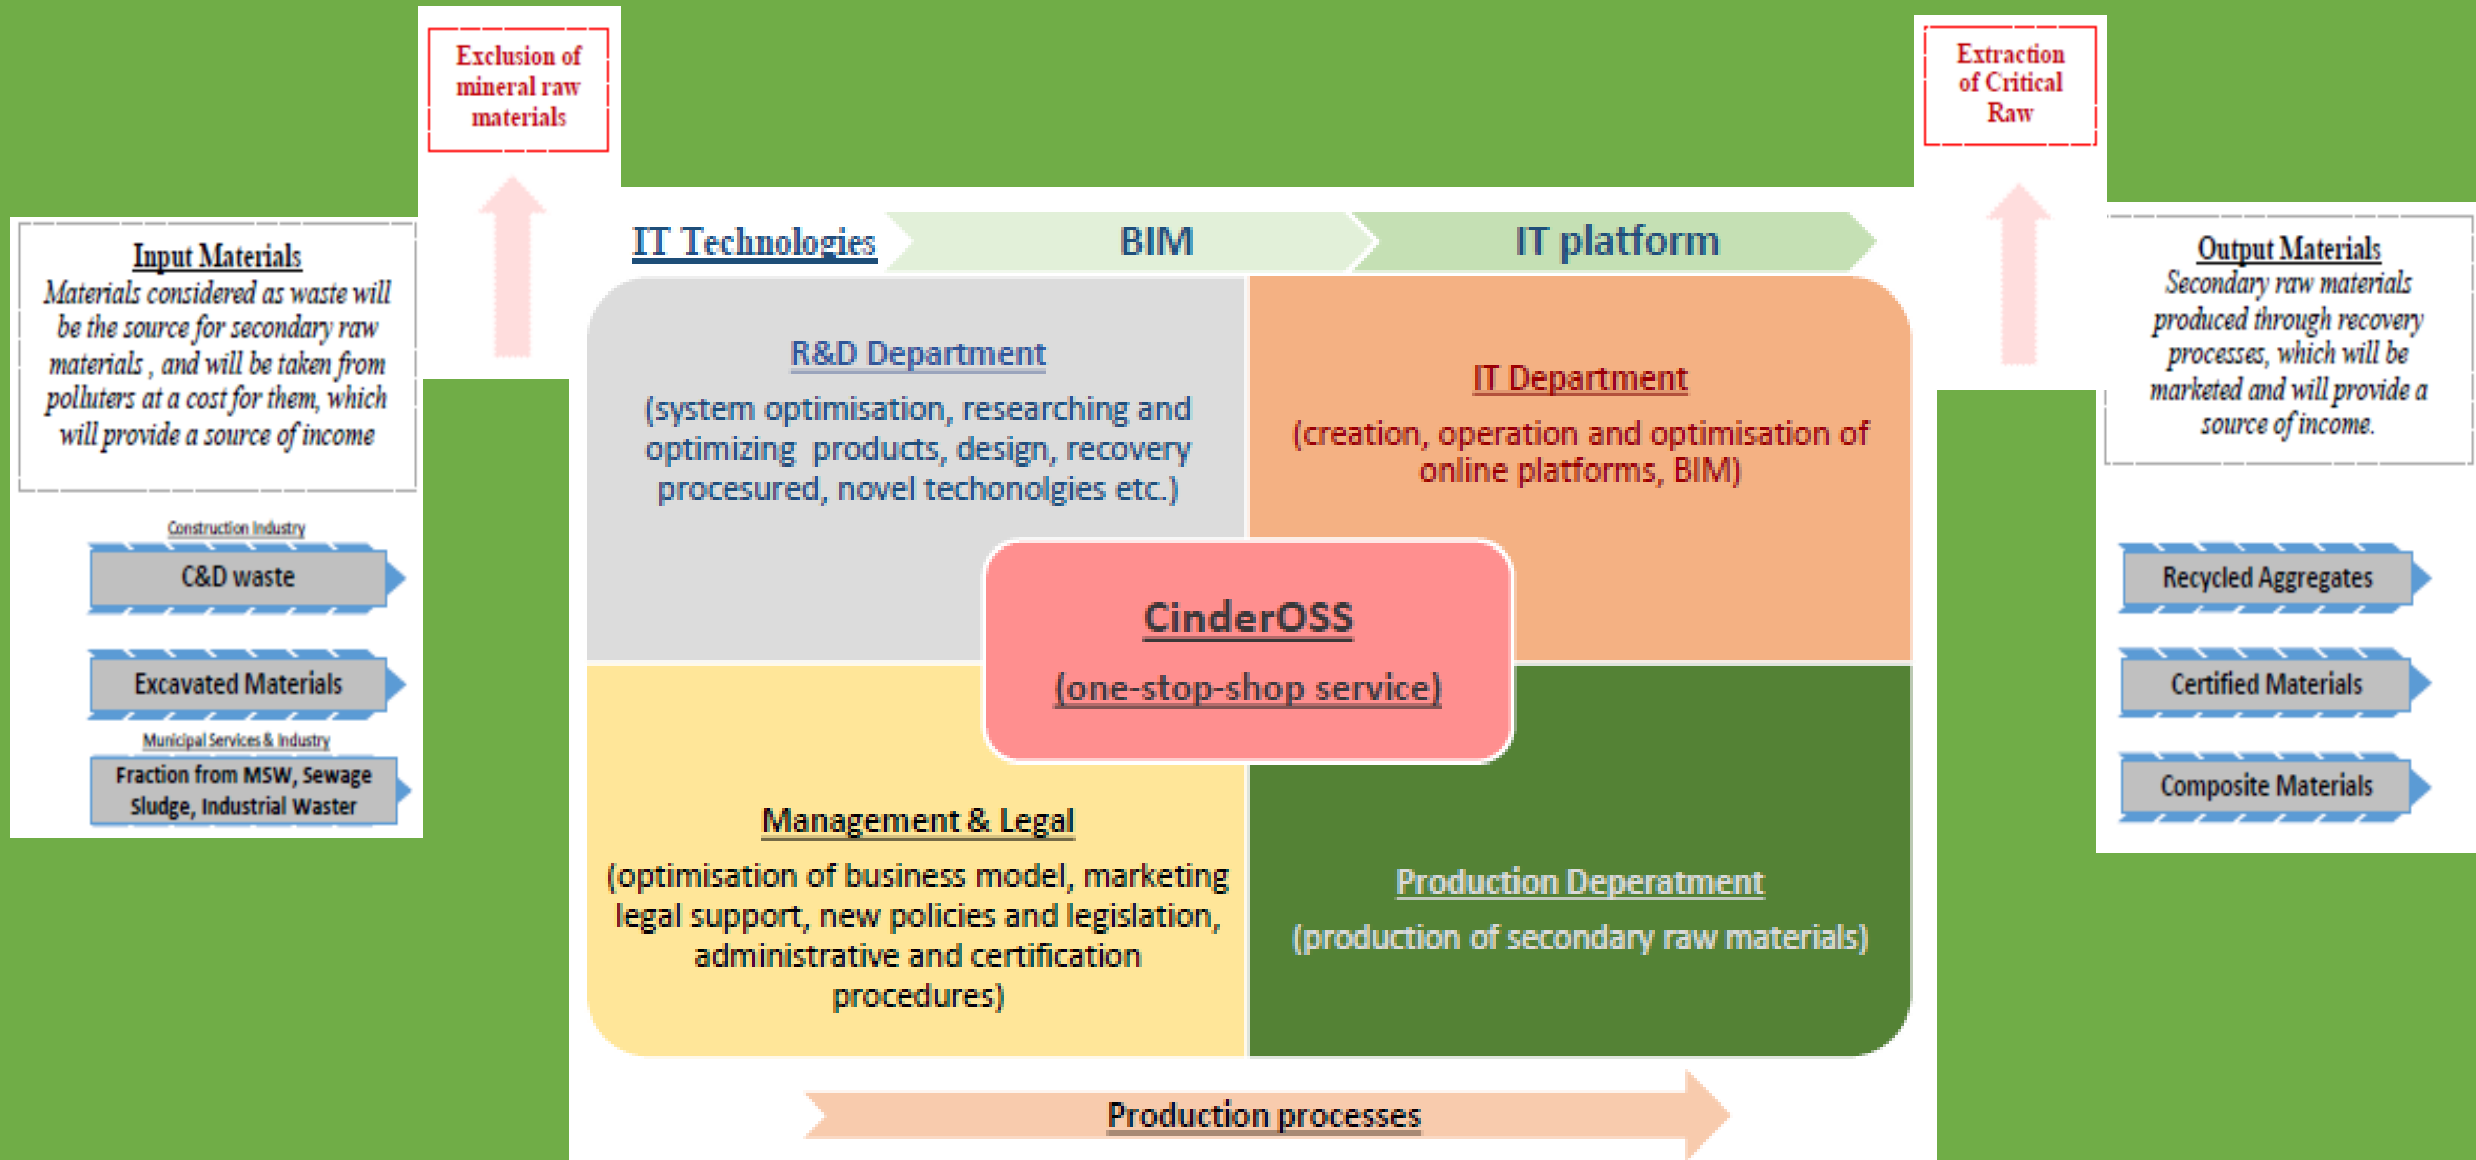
Exclusion of mineral raw materials

Extraction of Critical Raw

IT Technologies

BIM

IT platform

Input Materials
Materials considered as waste will be the source for secondary raw materials , and will be taken from polluters at a cost for them, which will provide a source of income

Output Materials
Secondary raw materials produced through recovery processes, which will be marketed and will provide a source of income.

Construction Industry

C&D waste

Excavated Materials

Municipal Services & Industry

Fraction from MSW, Sewage Sludge, Industrial Waster

R&D Department
(system optimisation, researching and optimizing products, design, recovery procesured, novel techonolgies etc.)

IT Department
(creation, operation and optimisation of online platforms, BIM)

CinderOSS
(one-stop-shop service)

Management & Legal
(optimisation of business model, marketing legal support, new policies and legislation, administrative and certification procedures)

Production Deperatment
(production of secondary raw materials)

Recycled Aggregates

Certified Materials

Composite Materials

Production processes